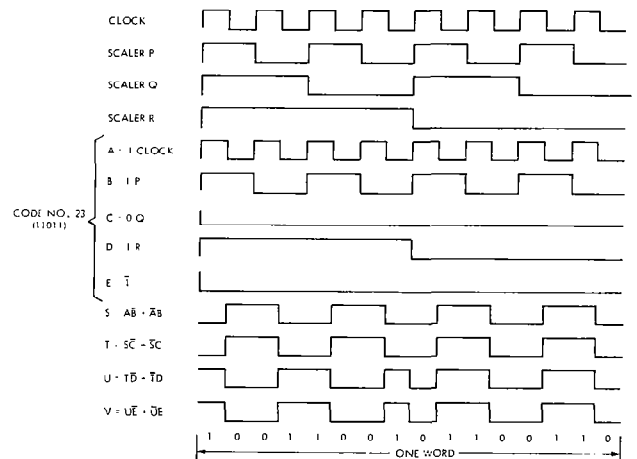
CLOCK

SCALER P

SCALER Q

SCALER R

A · 1 CLOCK

B · 1 P

C · 0 Q

D · 1 R

E $\bar{1}$

CODE NO. 23 (11011)

S · $A\bar{B}$ · $\bar{A}B$

T · $S\bar{C}$ · $\bar{S}C$

U · $T\bar{D}$ · $\bar{T}D$

V = $U\bar{E}$ · $\bar{U}E$

1 0 0 1 1 0 0 1 0 1 1 0 0 1 1 0

ONE WORD